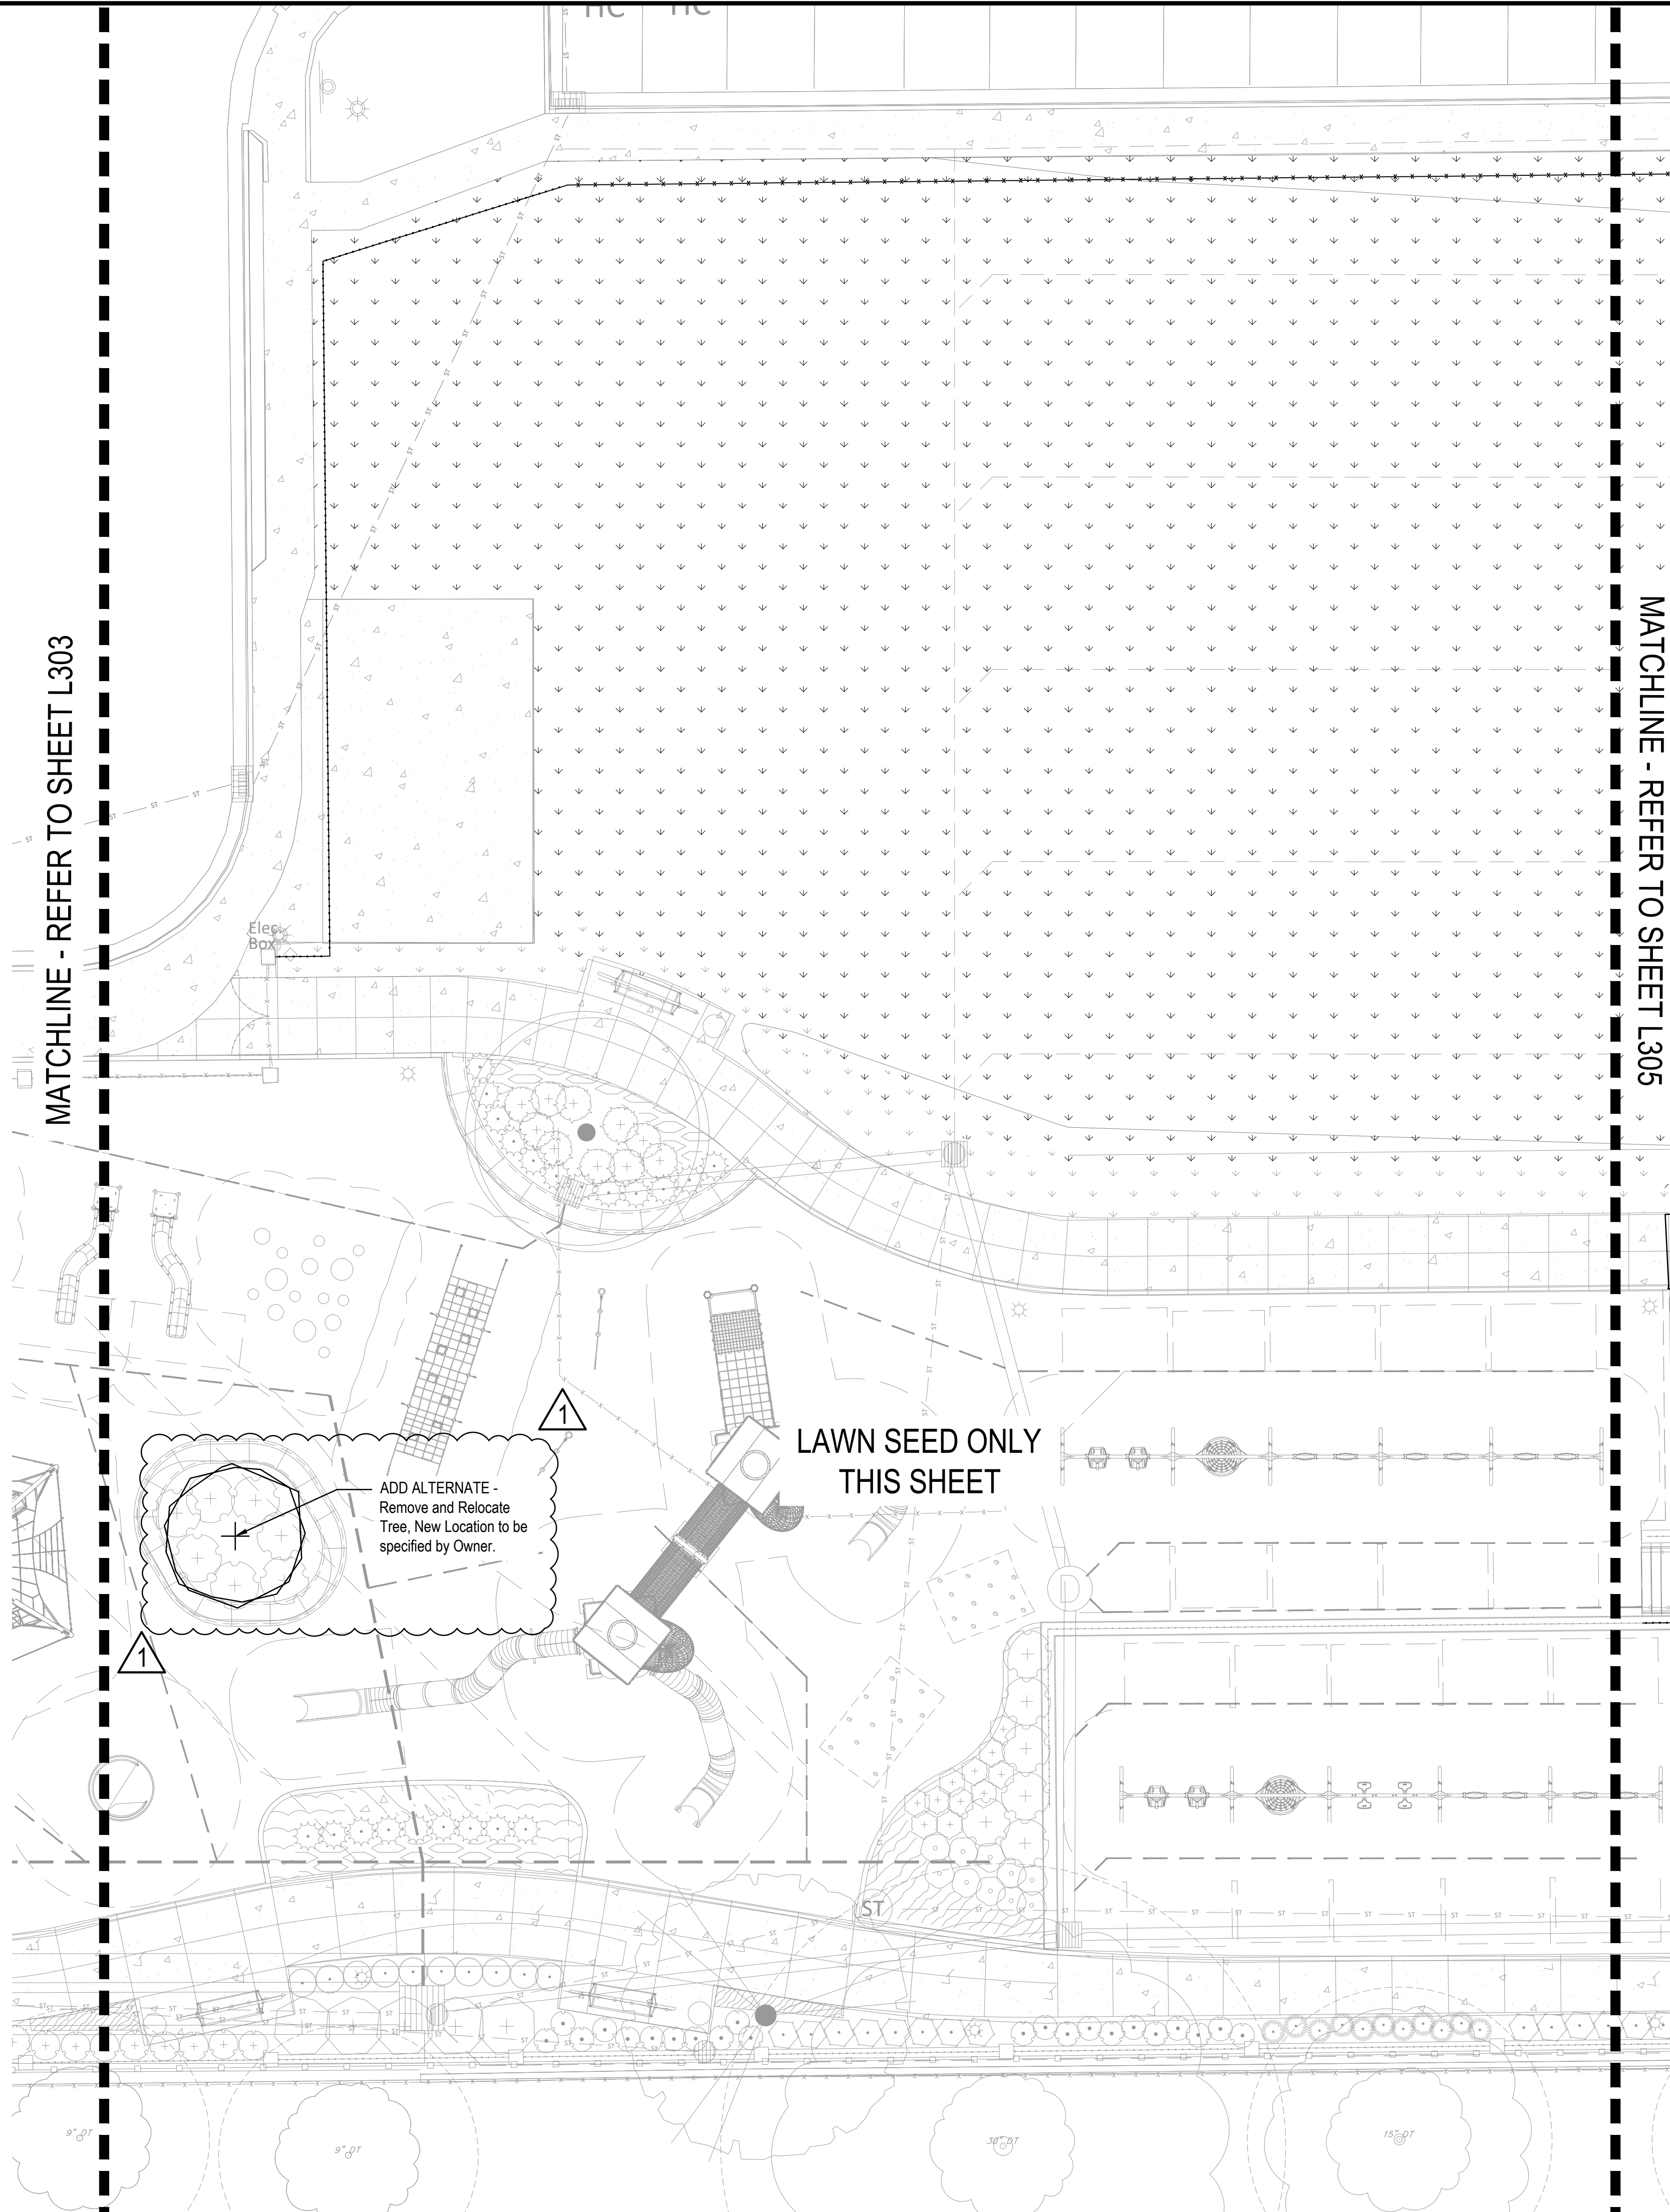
MATCHLINE - REFER TO SHEET L303

MATCHLINE - REFER TO SHEET L305

HC HC

Elec Box

ST

1

ADD ALTERNATE - Remove and Relocate Tree, New Location to be specified by Owner.

1

LAWN SEED ONLY THIS SHEET

ST

9" DT

9" DT

30" DT

15" DT